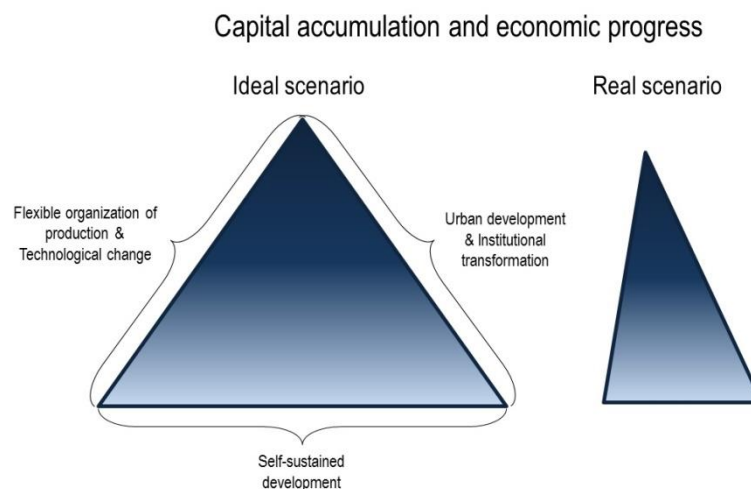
Capital accumulation and economic progress

Ideal scenario

Real scenario

Flexible organization of production & Technological change

Urban development & Institutional transformation

Self-sustained development